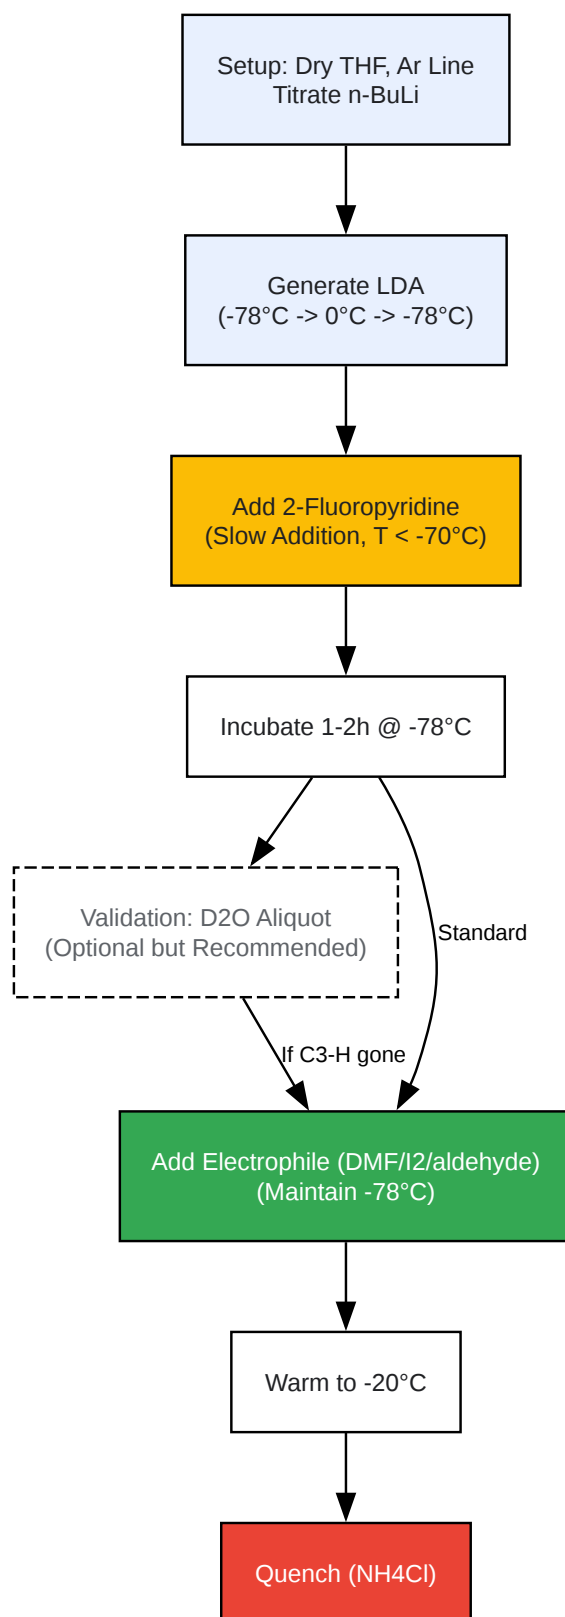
Setup: Dry THF, Ar Line
Titrate n-BuLi

Generate LDA
(-78°C -> 0°C -> -78°C)

Add 2-Fluoropyridine
(Slow Addition, T < -70°C)

Incubate 1-2h @ -78°C

Validation: D2O Aliquot
(Optional but Recommended)

Standard

If C3-H gone

Add Electrophile (DMF/I2/aldehyde)
(Maintain -78°C)

Warm to -20°C

Quench (NH4Cl)